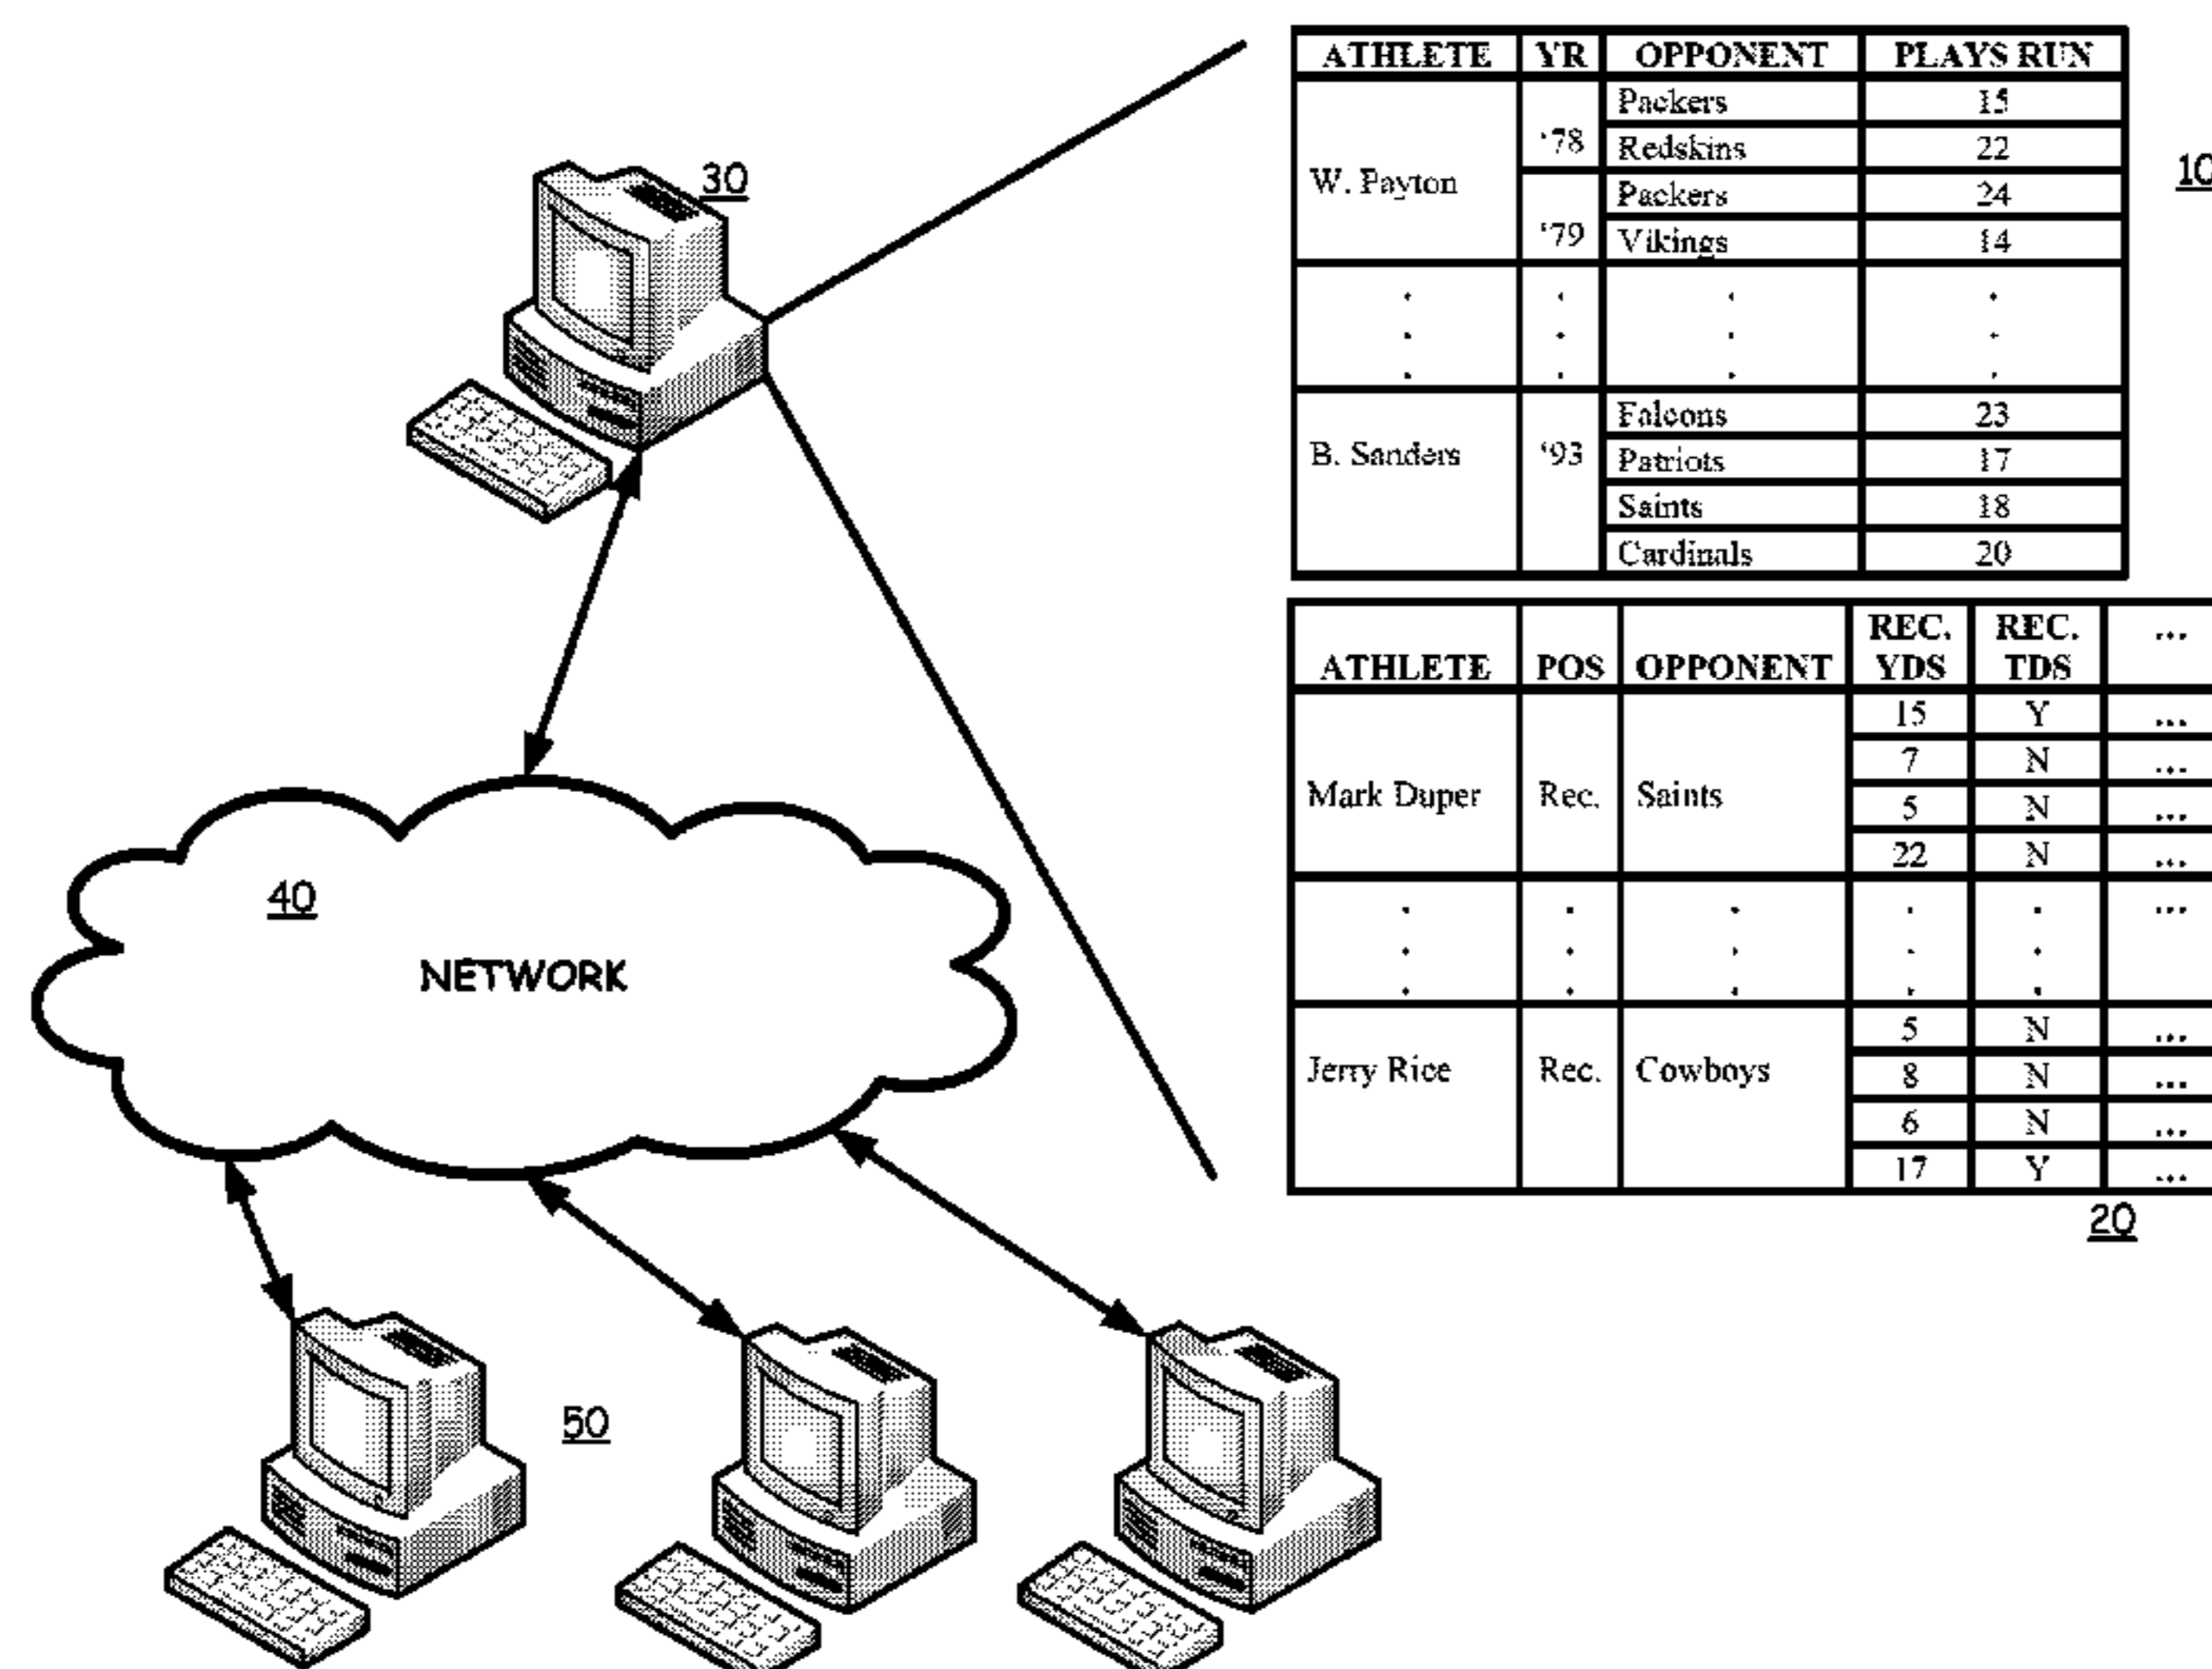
30

| ATHLETE | YR | OPPONENT | PLAYS RUN |
|---|---|---|---|
| W. Payton | '78 | Packers | 15 |
| | | Redskins | 22 |
| | '79 | Packers | 24 |
| | | Vikings | 14 |
| . . . | . . . | . . . | . . . |
| B. Sanders | '93 | Falcons | 23 |
| | | Patriots | 17 |
| | | Saints | 18 |
| | | Cardinals | 20 |

10

| ATHLETE | POS | OPPONENT | REC. YDS | REC. TDS | ... |
|---|---|---|---|---|---|
| Mark Duper | Rec. | Saints | 15 | Y | ... |
| | | | 7 | N | ... |
| | | | 5 | N | ... |
| | | | 22 | N | ... |
| . . . | . . . | . . . | . . . | . . . | ... |
| Jerry Rice | Rec. | Cowboys | 5 | N | ... |
| | | | 8 | N | ... |
| | | | 6 | N | ... |
| | | | 17 | Y | ... |

20

40
NETWORK

50